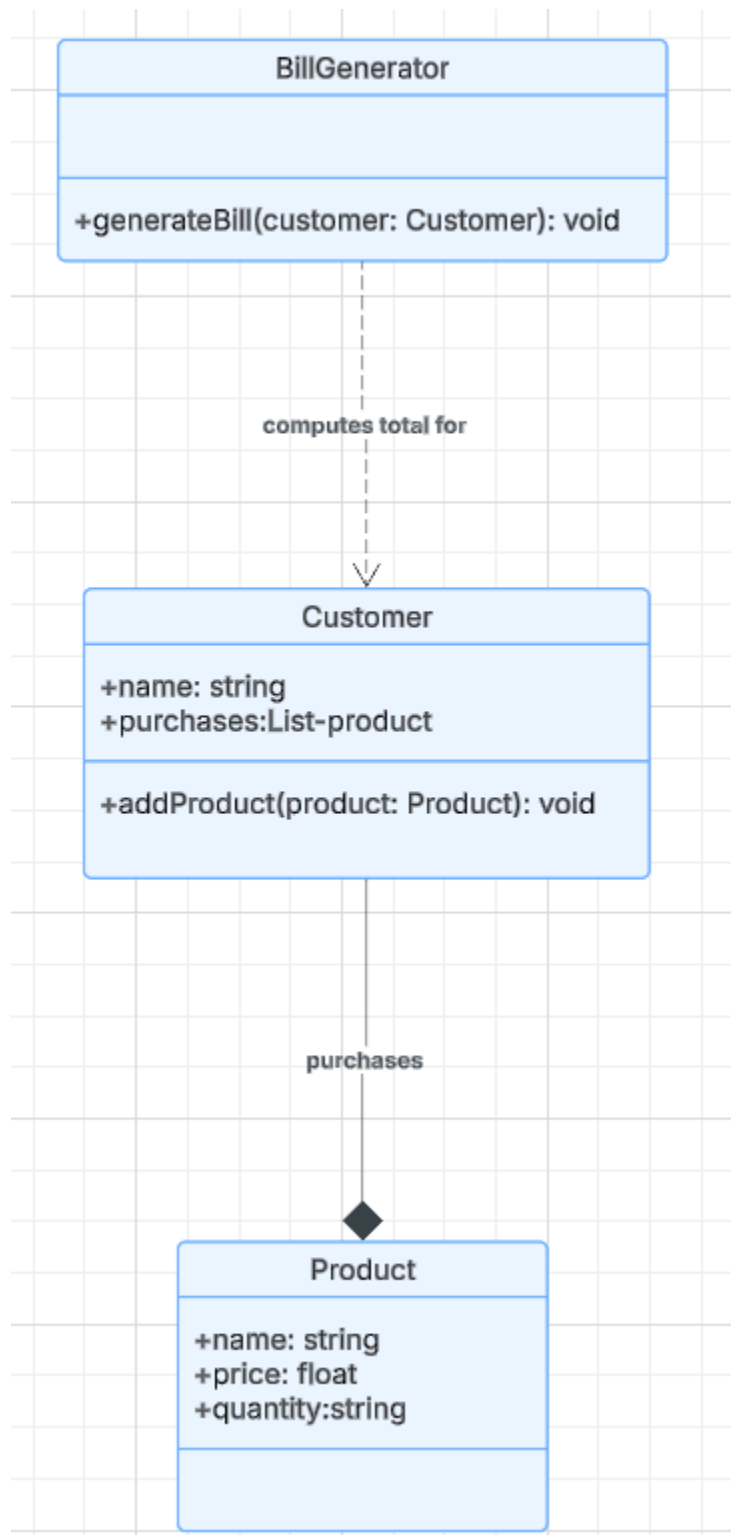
BillGenerator

+generateBill(customer: Customer): void

computes total for

Customer

+name: string
+purchases:List-product

+addProduct(product: Product): void

purchases

Product

+name: string
+price: float
+quantity:string